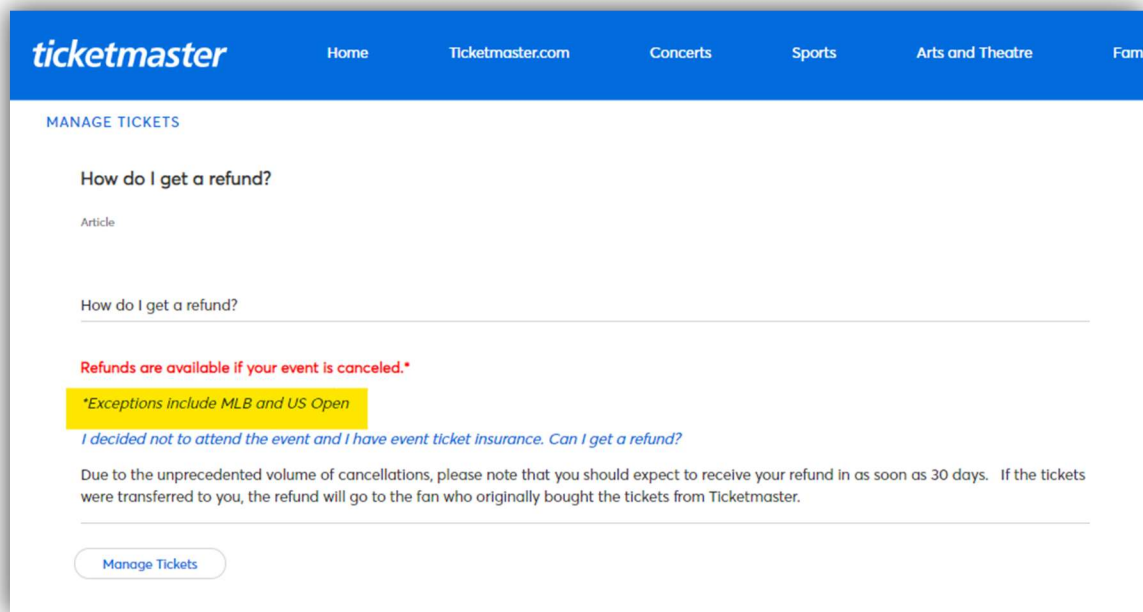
ticketmaster

Home

Ticketmaster.com

Concerts

Sports

Arts and Theatre

Fam

MANAGE TICKETS

How do I get a refund?

Article

How do I get a refund?

Refunds are available if your event is canceled.*

*Exceptions include MLB and US Open

I decided not to attend the event and I have event ticket insurance. Can I get a refund?

Due to the unprecedented volume of cancellations, please note that you should expect to receive your refund in as soon as 30 days. If the tickets were transferred to you, the refund will go to the fan who originally bought the tickets from Ticketmaster.

Manage Tickets